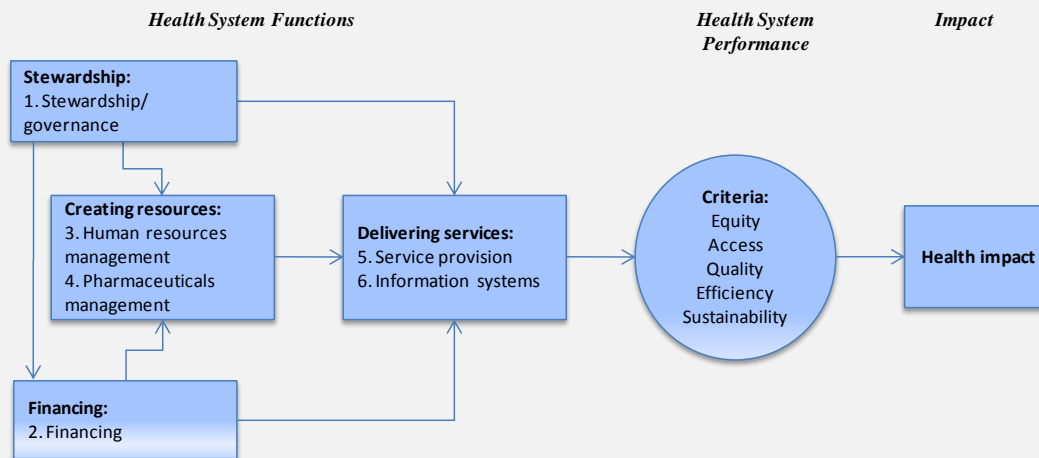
Health System Functions

Health System Performance

Impact

Stewardship:
1. Stewardship/ governance

Creating resources:
3. Human resources management
4. Pharmaceuticals management

Financing:
2. Financing

Delivering services:
5. Service provision
6. Information systems

Criteria:
Equity
Access
Quality
Efficiency
Sustainability

Health impact